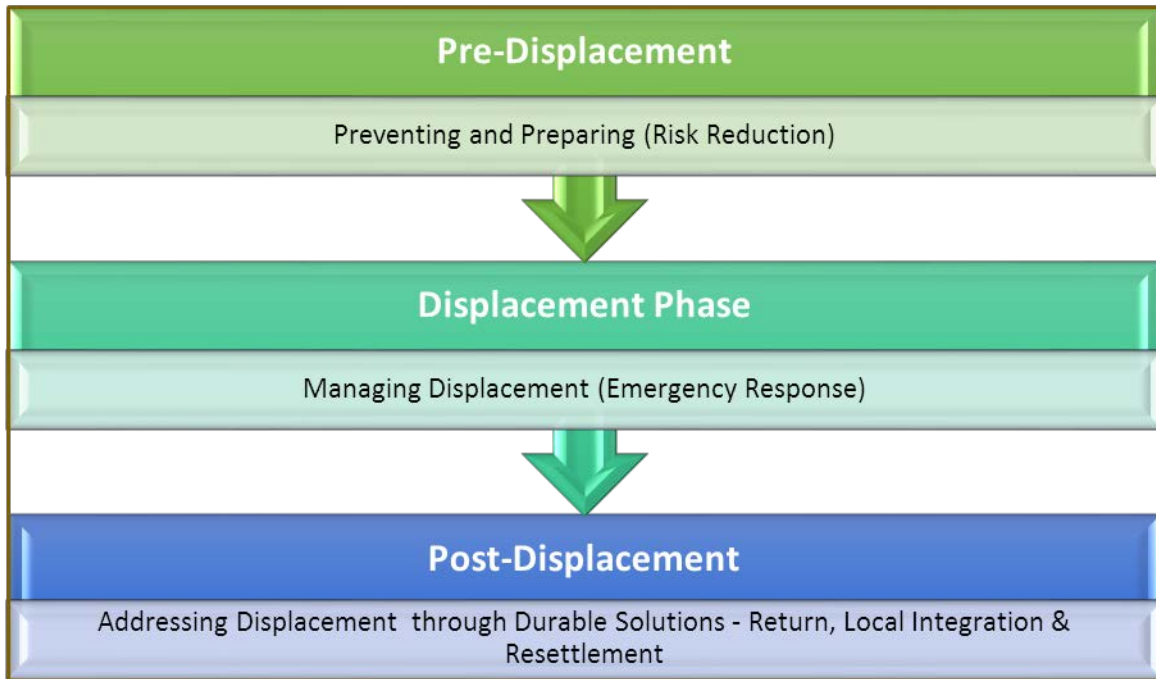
Pre-Displacement

Preventing and Preparing (Risk Reduction)

Displacement Phase

Managing Displacement (Emergency Response)

Post-Displacement

Addressing Displacement through Durable Solutions - Return, Local Integration & Resettlement